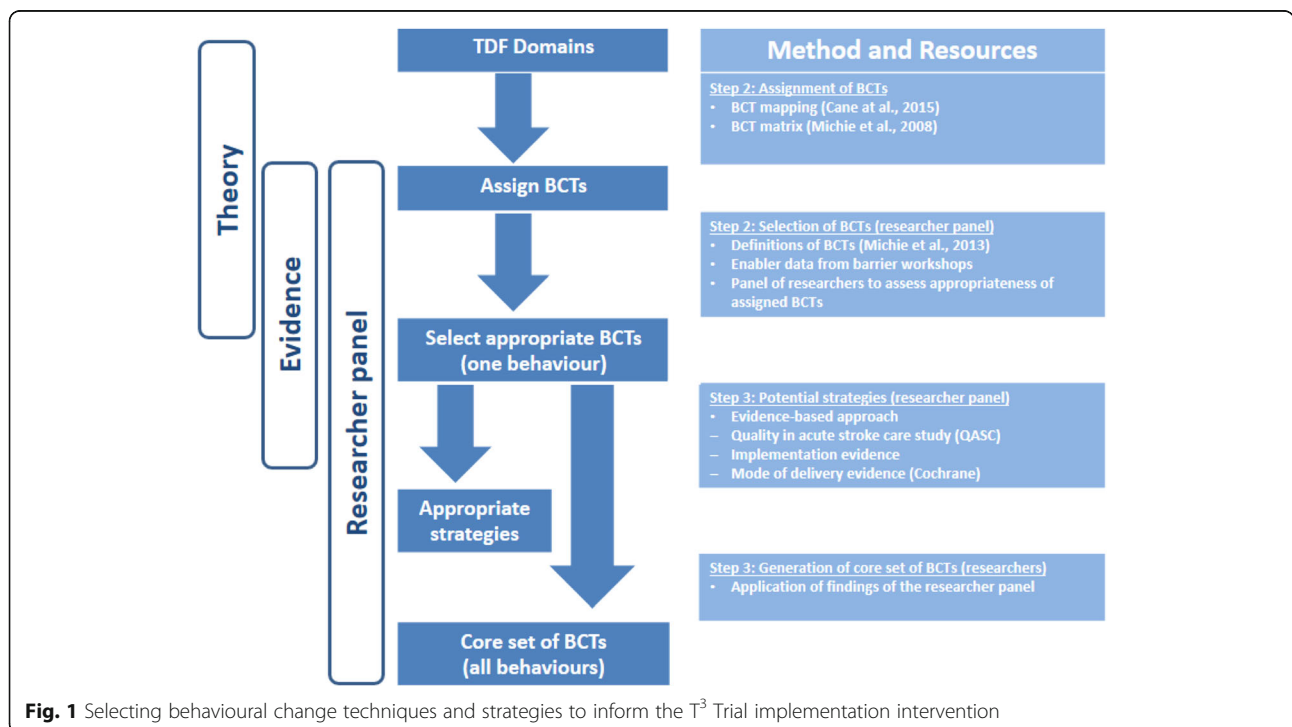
Theory

Evidence

Researcher panel

TDF Domains

Assign BCTs

Select appropriate BCTs (one behaviour)

Appropriate strategies

Core set of BCTs (all behaviours)

Method and Resources

Step 2: Assignment of BCTs
• BCT mapping (Cane at al., 2015)
• BCT matrix (Michie et al., 2008)

Step 2: Selection of BCTs (researcher panel)
• Definitions of BCTs (Michie et al., 2013)
• Enabler data from barrier workshops
• Panel of researchers to assess appropriateness of assigned BCTs

Step 3: Potential strategies (researcher panel)
• Evidence-based approach
– Quality in acute stroke care study (QASC)
– Implementation evidence
– Mode of delivery evidence (Cochrane)

Step 3: Generation of core set of BCTs (researchers)
• Application of findings of the researcher panel

Fig. 1 Selecting behavioural change techniques and strategies to inform the $T^3$ Trial implementation intervention